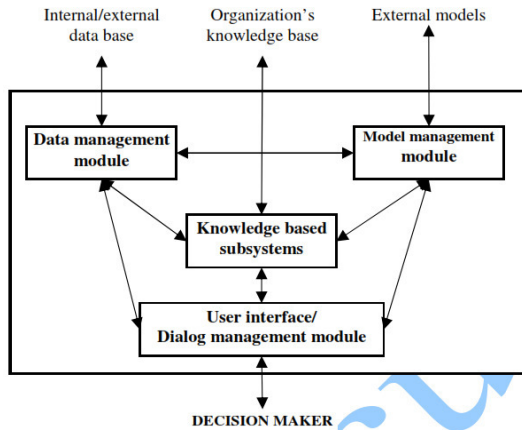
Internal/external data base

Organization's knowledge base

External models

Data management module

Model management module

Knowledge based subsystems

User interface/ Dialog management module

DECISION MAKER